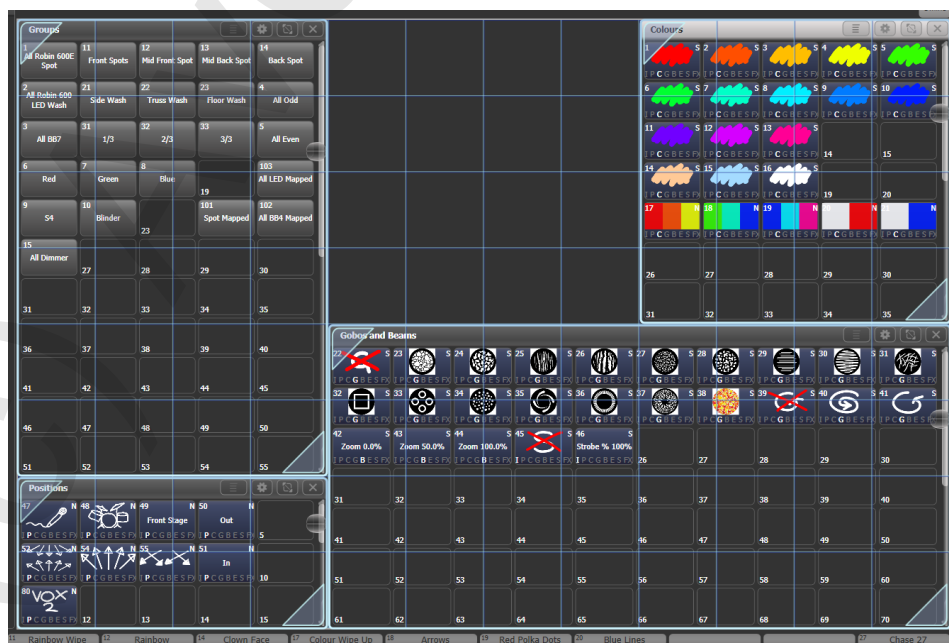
Groups

| | | | | |
|---|---|---|---|---|
| 1 All Robin 600E Spot | 11 Front Spots | 12 Mid Front Spot | 13 Mid Back Spot | 14 Back Spot |
| 2 All Robin 600 LED Wash | 21 Side Wash | 22 Truss Wash | 23 Floor Wash | 4 All Odd |
| 3 All BB7 | 31 1/3 | 32 2/3 | 33 3/3 | 5 All Even |
| 6 Red | 7 Green | 8 Blue | 19 | 103 All LED Mapped |
| 9 S4 | 10 Blinder | 23 | 101 Spot Mapped | 102 All BB4 Mapped |
| 15 All Dimmer | 27 | 28 | 29 | 30 |
| 31 | 32 | 33 | 34 | 35 |
| 36 | 37 | 38 | 39 | 40 |
| 41 | 42 | 43 | 44 | 45 |
| 46 | 47 | 48 | 49 | 50 |
| 51 | 52 | 53 | 54 | 55 |

Colours

| | | | | |
|---|---|---|---|---|
| 1 S IPCGBESFX | 2 S IPCGBESFX | 3 S IPCGBESFX | 4 S IPCGBESFX | 5 S IPCGBESFX |
| 6 S IPCGBESFX | 7 S IPCGBESFX | 8 S IPCGBESFX | 9 S IPCGBESFX | 10 S IPCGBESFX |
| 11 S IPCGBESFX | 12 S IPCGBESFX | 13 S IPCGBESFX | 14 | 15 |
| 14 S IPCGBESFX | 15 S IPCGBESFX | 16 S IPCGBESFX | 19 | 20 |
| 17 N IPCGBESFX | 18 N IPCGBESFX | 19 N IPCGBESFX | 20 N IPCGBESFX | 21 N IPCGBESFX |
| 26 | 27 | 28 | 29 | 30 |
| 31 | 32 | 33 | 34 | 35 |

Gobos and Beams

| | | | | | | | | | |
|---|---|---|---|---|---|---|---|---|---|
| 22 S IPCGBESFX | 23 S IPCGBESFX | 24 S IPCGBESFX | 25 S IPCGBESFX | 26 S IPCGBESFX | 27 S IPCGBESFX | 28 S IPCGBESFX | 29 S IPCGBESFX | 30 S IPCGBESFX | 31 S IPCGBESFX |
| 32 S IPCGBESFX | 33 S IPCGBESFX | 34 S IPCGBESFX | 35 S IPCGBESFX | 36 S IPCGBESFX | 37 S IPCGBESFX | 38 S IPCGBESFX | 39 S IPCGBESFX | 40 S IPCGBESFX | 41 S IPCGBESFX |
| 42 S Zoom 0.0% IPCGBESFX | 43 S Zoom 50.0% IPCGBESFX | 44 S Zoom 100.0% IPCGBESFX | 45 S IPCGBESFX | 46 S Strobe % 100% IPCGBESFX | 26 | 27 | 28 | 29 | 30 |
| 31 | 32 | 33 | 34 | 35 | 36 | 37 | 38 | 39 | 40 |
| 41 | 42 | 43 | 44 | 45 | 46 | 47 | 48 | 49 | 50 |
| 51 | 52 | 53 | 54 | 55 | 56 | 57 | 58 | 59 | 60 |
| 61 | 62 | 63 | 64 | 65 | 66 | 67 | 68 | 69 | 70 |

Positions

| | | | | |
|---|---|---|---|---|
| 47 N IPCGBESFX | 48 N IPCGBESFX | 49 N Front Stage | 50 N Out | 5 |
| 52 N IPCGBESFX | 54 N IPCGBESFX | 55 N IPCGBESFX | 51 N In | 10 |
| 80 N VOX 2 | 12 | 13 | 14 | 15 |

11 Rainbow Wipe | 12 Rainbow | 14 Clown Face | 17 Colour Wipe Up | 18 Arrows | 19 Red Polka Dots | 20 Blue Lines | 27 Chase 27